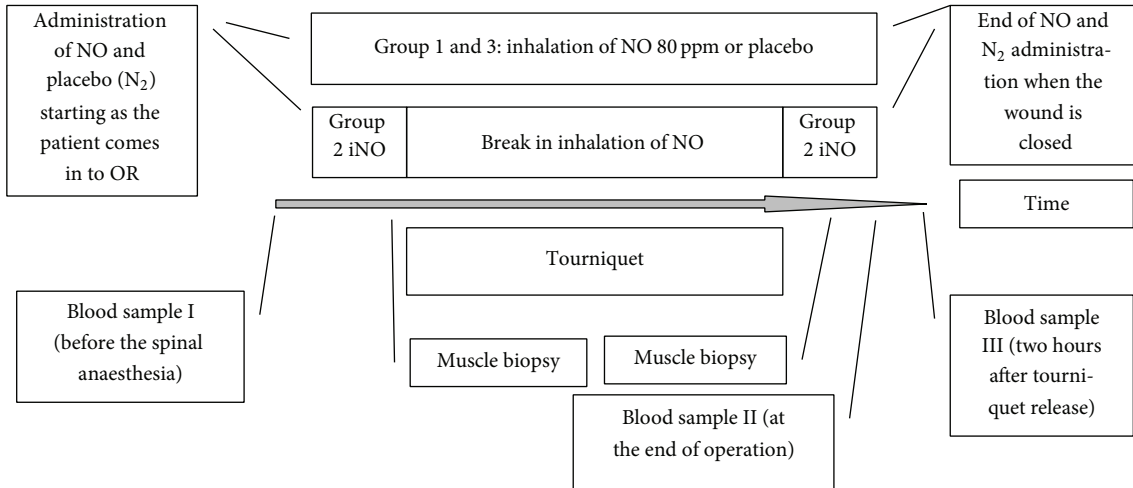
Administration of NO and placebo ($N_2$) starting as the patient comes in to OR

Group 1 and 3: inhalation of NO 80 ppm or placebo

End of NO and $N_2$ administration when the wound is closed

Group 2 iNO

Break in inhalation of NO

Group 2 iNO

Time

Tourniquet

Blood sample I (before the spinal anaesthesia)

Muscle biopsy

Muscle biopsy

Blood sample III (two hours after tourniquet release)

Blood sample II (at the end of operation)